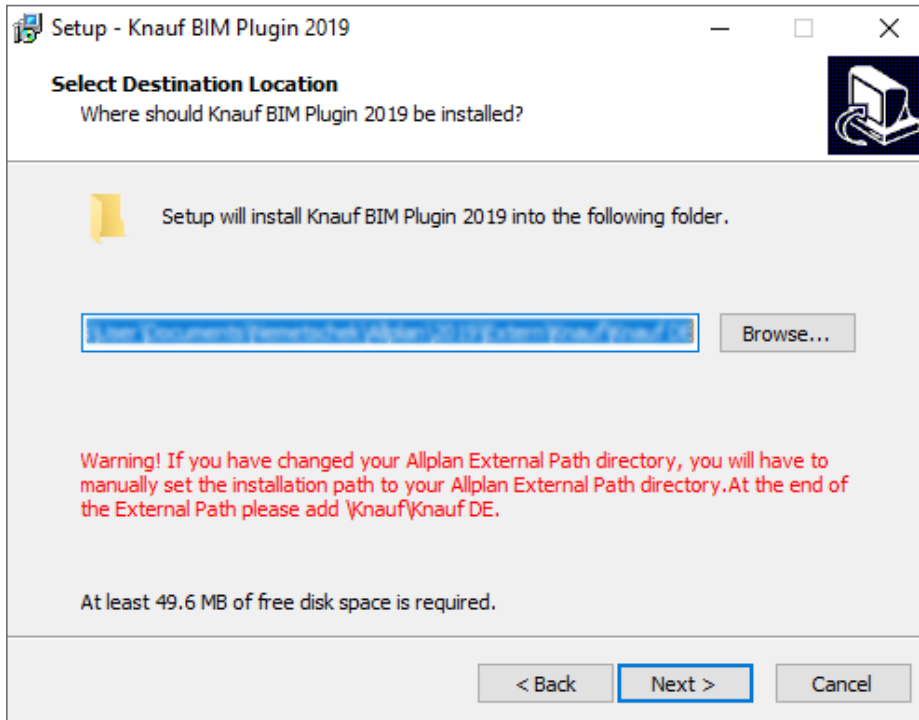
Setup - Knauf BIM Plugin 2019

Select Destination Location
Where should Knauf BIM Plugin 2019 be installed?

Setup will install Knauf BIM Plugin 2019 into the following folder.

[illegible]\User\Documents\Nemetschek\Allplan\2019\Extern\Knauf\Knauf DE

Browse...

Warning! If you have changed your Allplan External Path directory, you will have to manually set the installation path to your Allplan External Path directory.At the end of the External Path please add \Knauf\Knauf DE.

At least 49.6 MB of free disk space is required.

< Back

Next >

Cancel